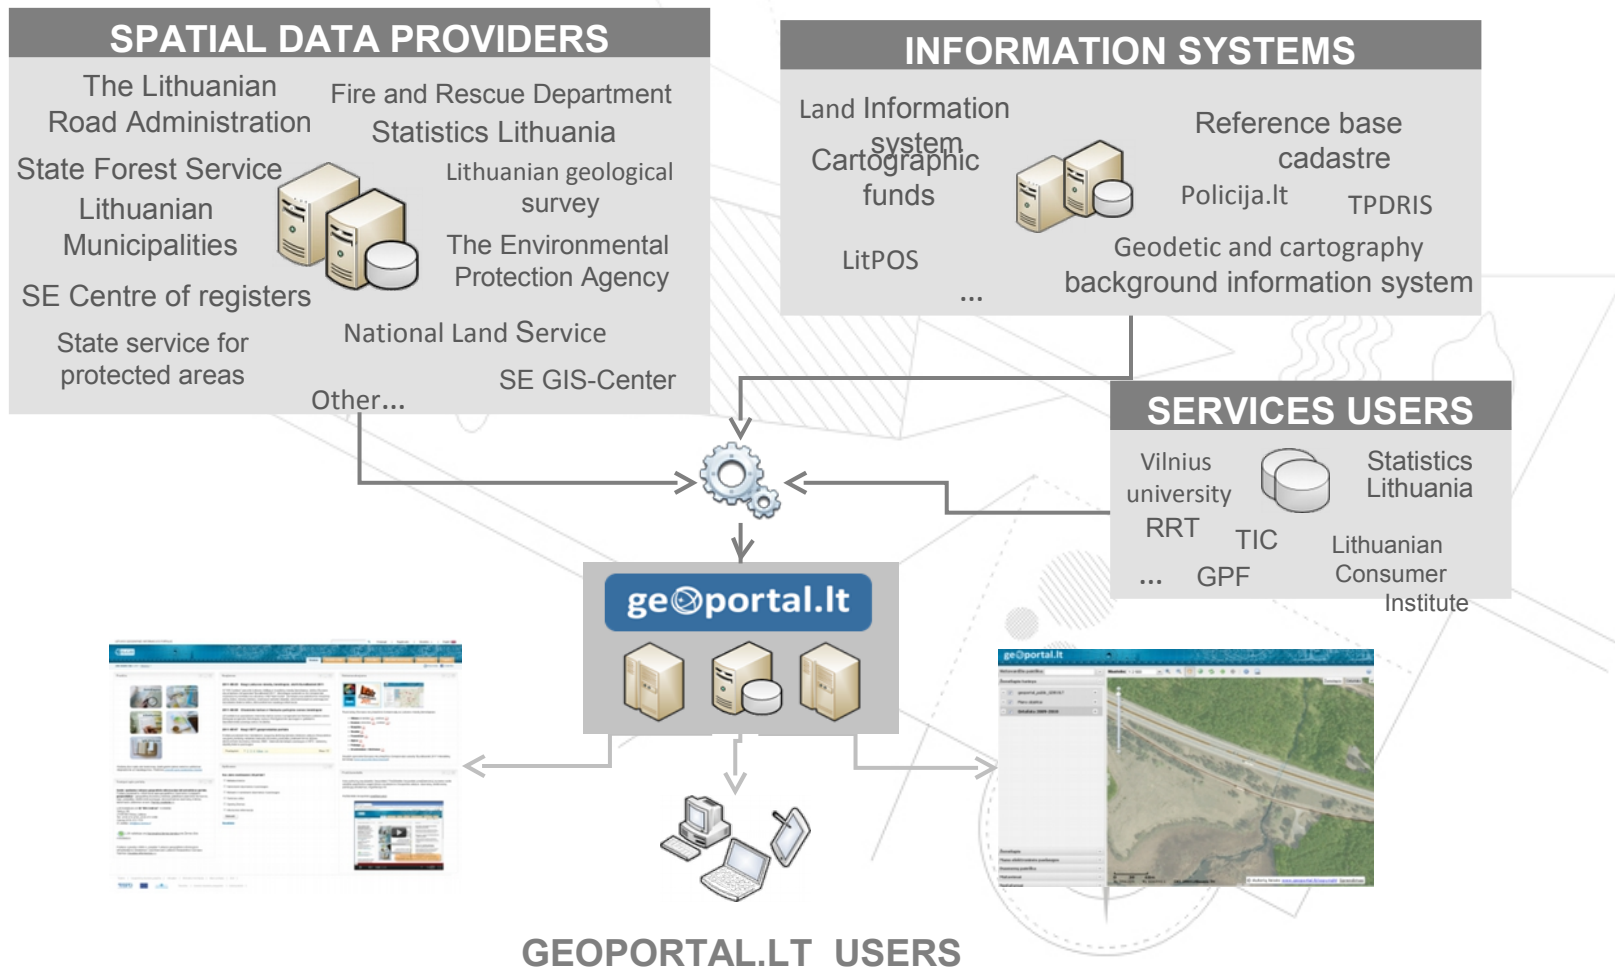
SPATIAL DATA PROVIDERS

The Lithuanian Road Administration

Fire and Rescue Department

Statistics Lithuania

State Forest Service

Lithuanian geological survey

Lithuanian Municipalities

The Environmental Protection Agency

SE Centre of registers

National Land Service

State service for protected areas

SE GIS-Center

Other...

INFORMATION SYSTEMS

Land Information system

Reference base cadastre

Cartographic funds

Policija.lt

TPDRIS

LitPOS

Geodetic and cartography background information system

...

SERVICES USERS

Vilnius university

Statistics Lithuania

RRT

TIC

Lithuanian Consumer Institute

...

GPF

ge portal.lt

geoportal.lt

GEOPORTAL.LT USERS